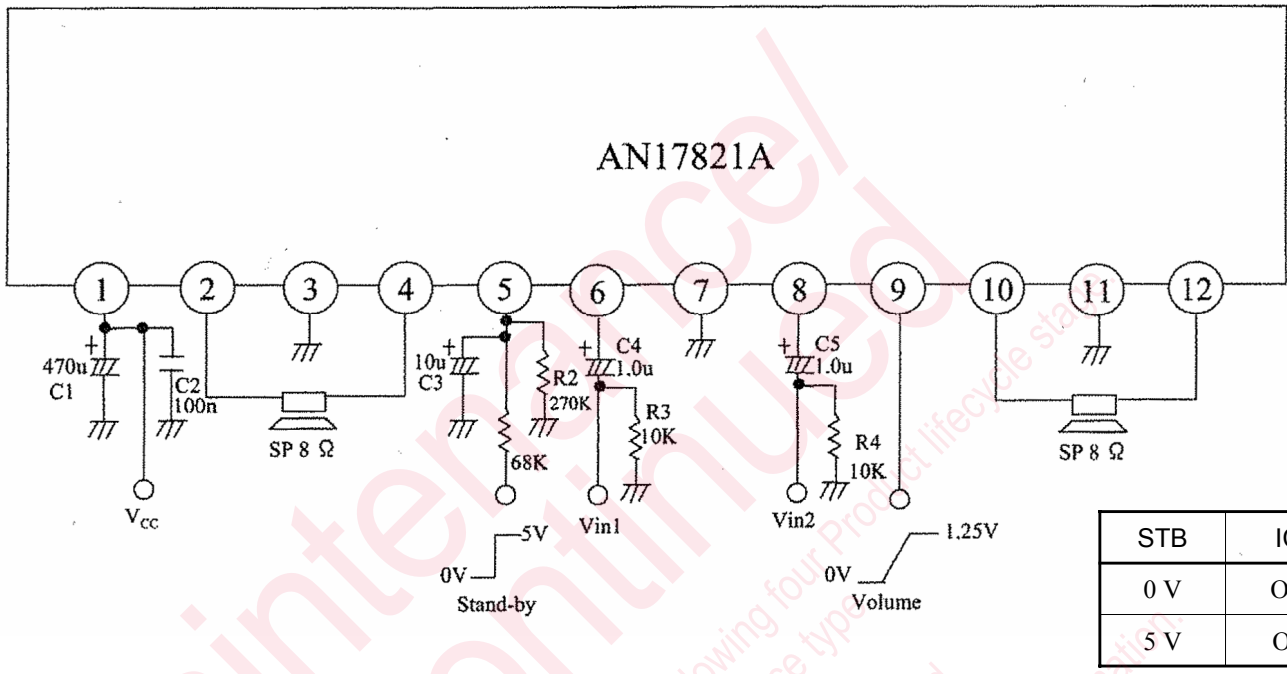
AN17821A

1 2 3 4 5 6 7 8 9 10 11 12

470u C1
C2 100n
SP 8 Ω
V$_{CC}$
10u C3
R2 270K
68K
C4 1.0u
R3 10K
Vin1
0V 5V Stand-by
C5 1.0u
R4 10K
Vin2
0V 1.25V Volume
SP 8 Ω

| STB | I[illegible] |
|---|---|
| 0 V | O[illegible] |
| 5 V | O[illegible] |

maintenance/
discontinued
following four Product lifecycle stage
ce type
ation.